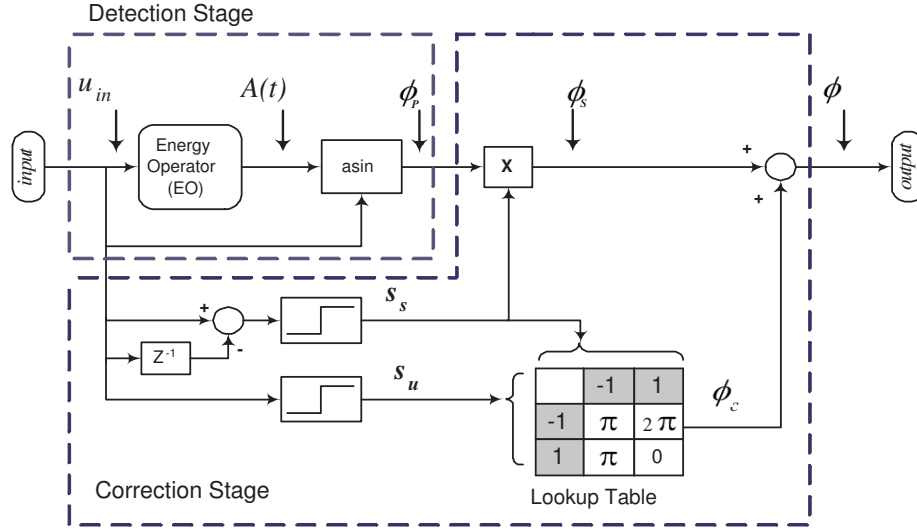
Detection Stage

$u_{in}$

$A(t)$

$\phi_P$

$\phi_s$

$\phi$

input

Energy Operator (EO)

asin

X

+

+

output

+

-

$Z^{-1}$

$s_s$

$s_u$

| | -1 | 1 |
|---|---|---|
| -1 | $\pi$ | $2\pi$ |
| 1 | $\pi$ | 0 |

$\phi_c$

Correction Stage

Lookup Table